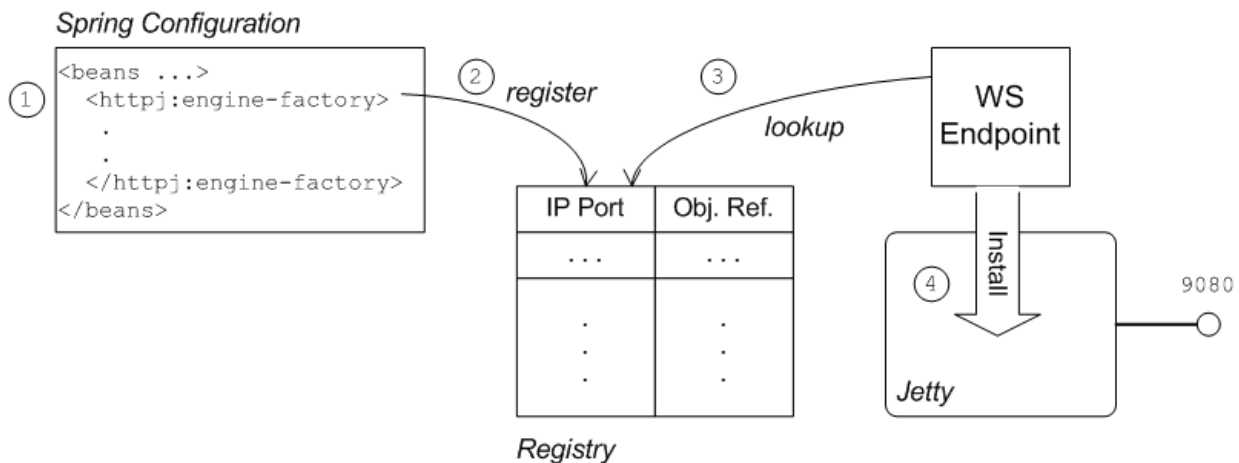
Spring Configuration

1

<beans ...>
<httpj:engine-factory>
.
.
</httpj:engine-factory>
</beans>

2 register

3 lookup

WS Endpoint

| IP Port | Obj. Ref. |
|---|---|
| . . . | . . . |
| . . . | . . . |

Registry

Install

4

Jetty

9080